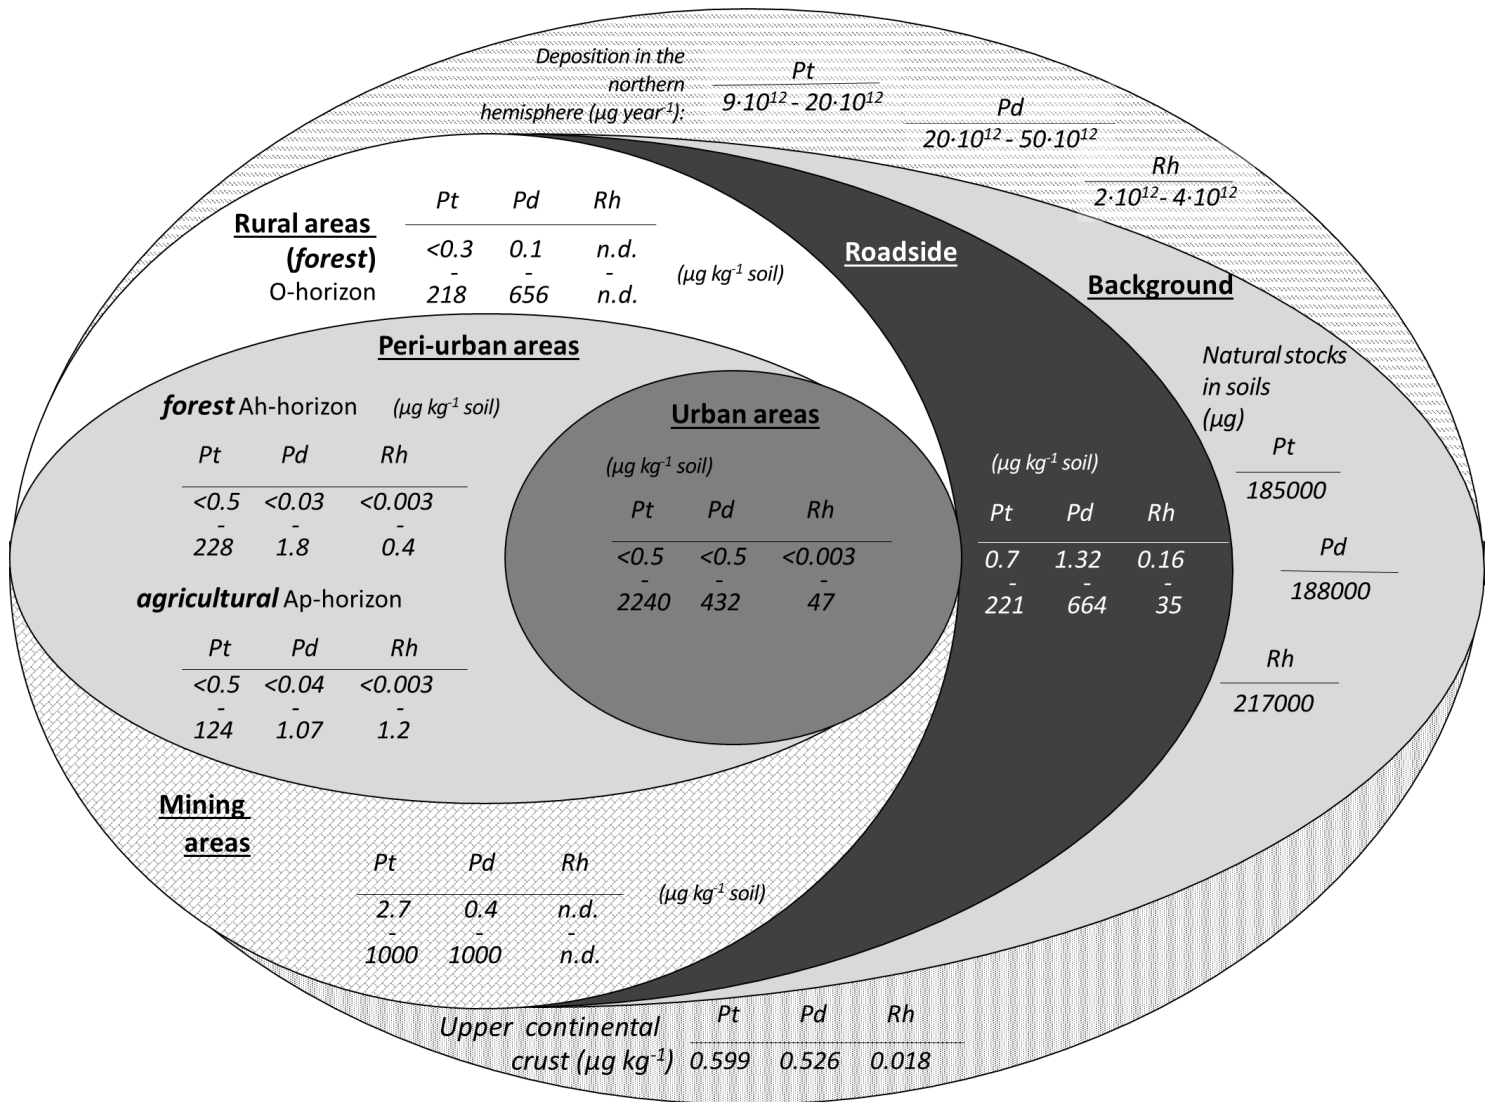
Deposition in the northern hemisphere (µg year$^{-1}$):

Pt
$9 \cdot 10^{12}$ - $20 \cdot 10^{12}$

Pd
$20 \cdot 10^{12}$ - $50 \cdot 10^{12}$

Rh
$2 \cdot 10^{12}$ - $4 \cdot 10^{12}$

Rural areas (forest) O-horizon

| Pt | Pd | Rh |
|---|---|---|
| <0.3 - 218 | 0.1 - 656 | n.d. - n.d. |

(µg kg$^{-1}$ soil)

Roadside

Background

Peri-urban areas

forest Ah-horizon (µg kg$^{-1}$ soil)

| Pt | Pd | Rh |
|---|---|---|
| <0.5 - 228 | <0.03 - 1.8 | <0.003 - 0.4 |

agricultural Ap-horizon

| Pt | Pd | Rh |
|---|---|---|
| <0.5 - 124 | <0.04 - 1.07 | <0.003 - 1.2 |

Urban areas

(µg kg$^{-1}$ soil)

| Pt | Pd | Rh |
|---|---|---|
| <0.5 - 2240 | <0.5 - 432 | <0.003 - 47 |

(µg kg$^{-1}$ soil)

| Pt | Pd | Rh |
|---|---|---|
| 0.7 - 221 | 1.32 - 664 | 0.16 - 35 |

Natural stocks in soils (µg)

Pt
185000

Pd
188000

Rh
217000

Mining areas

| Pt | Pd | Rh |
|---|---|---|
| 2.7 - 1000 | 0.4 - 1000 | n.d. - n.d. |

(µg kg$^{-1}$ soil)

Upper continental crust (µg kg$^{-1}$)

| Pt | Pd | Rh |
|---|---|---|
| 0.599 | 0.526 | 0.018 |